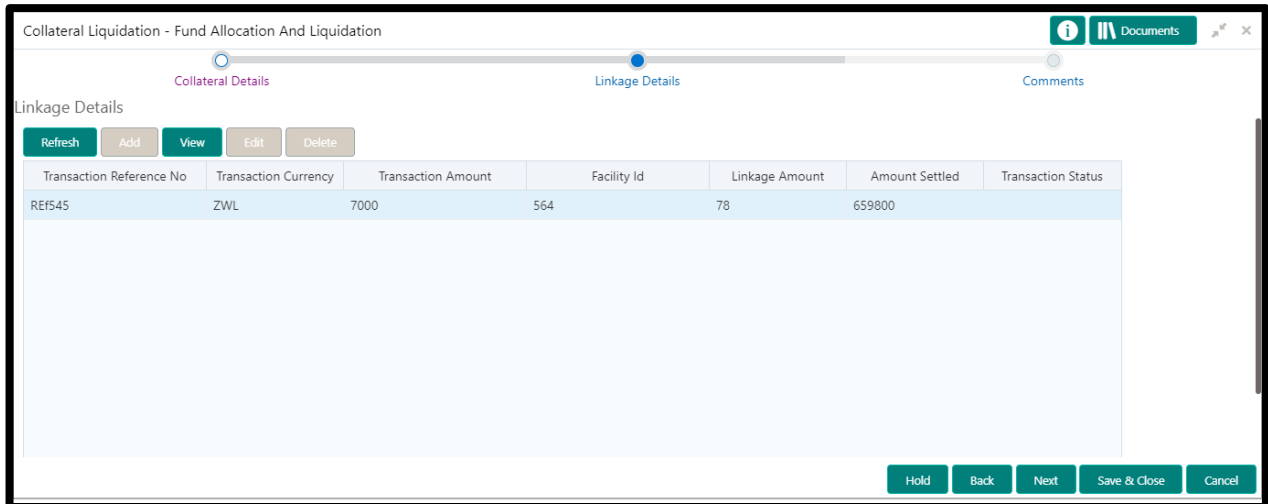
Collateral Liquidation - Fund Allocation And Liquidation

Documents

Collateral Details

Linkage Details

Comments

Linkage Details

Refresh Add View Edit Delete

| Transaction Reference No | Transaction Currency | Transaction Amount | Facility Id | Linkage Amount | Amount Settled | Transaction Status |
|---|---|---|---|---|---|---|
| REf545 | ZWL | 7000 | 564 | 78 | 659800 | |

Hold Back Next Save & Close Cancel